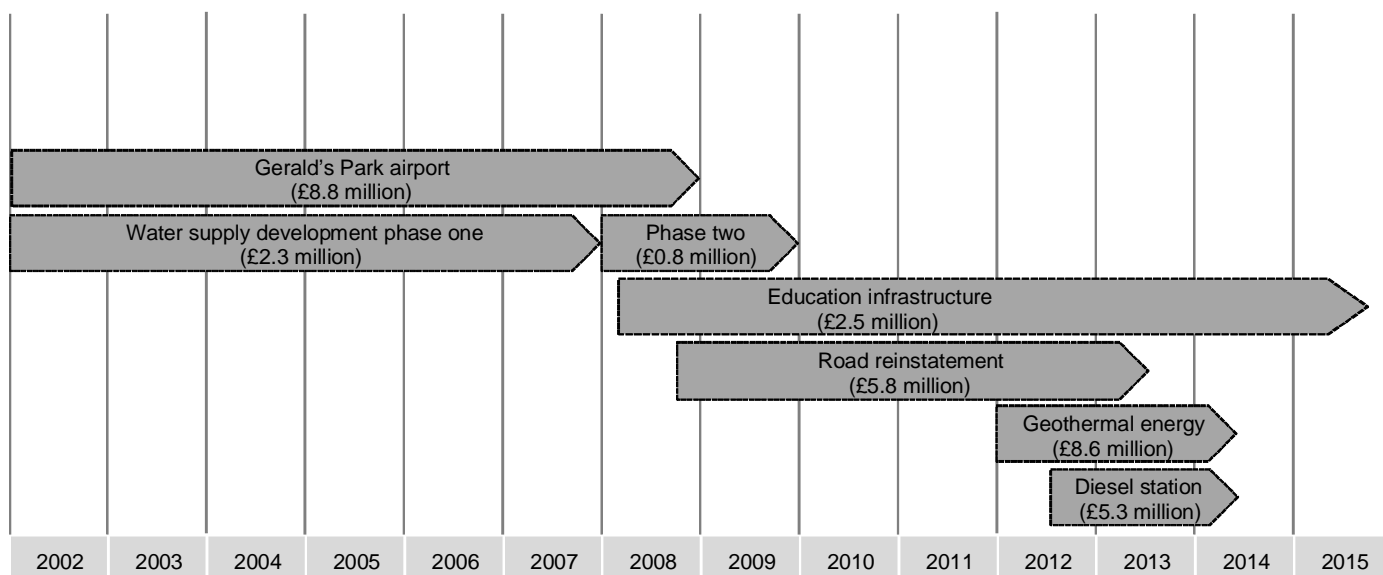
Gerald's Park airport
(£8.8 million)

Water supply development phase one
(£2.3 million)

Phase two
(£0.8 million)

Education infrastructure
(£2.5 million)

Road reinstatement
(£5.8 million)

Geothermal energy
(£8.6 million)

Diesel station
(£5.3 million)

| 2002 | 2003 | 2004 | 2005 | 2006 | 2007 | 2008 | 2009 | 2010 | 2011 | 2012 | 2013 | 2014 | 2015 |
|---|---|---|---|---|---|---|---|---|---|---|---|---|---|